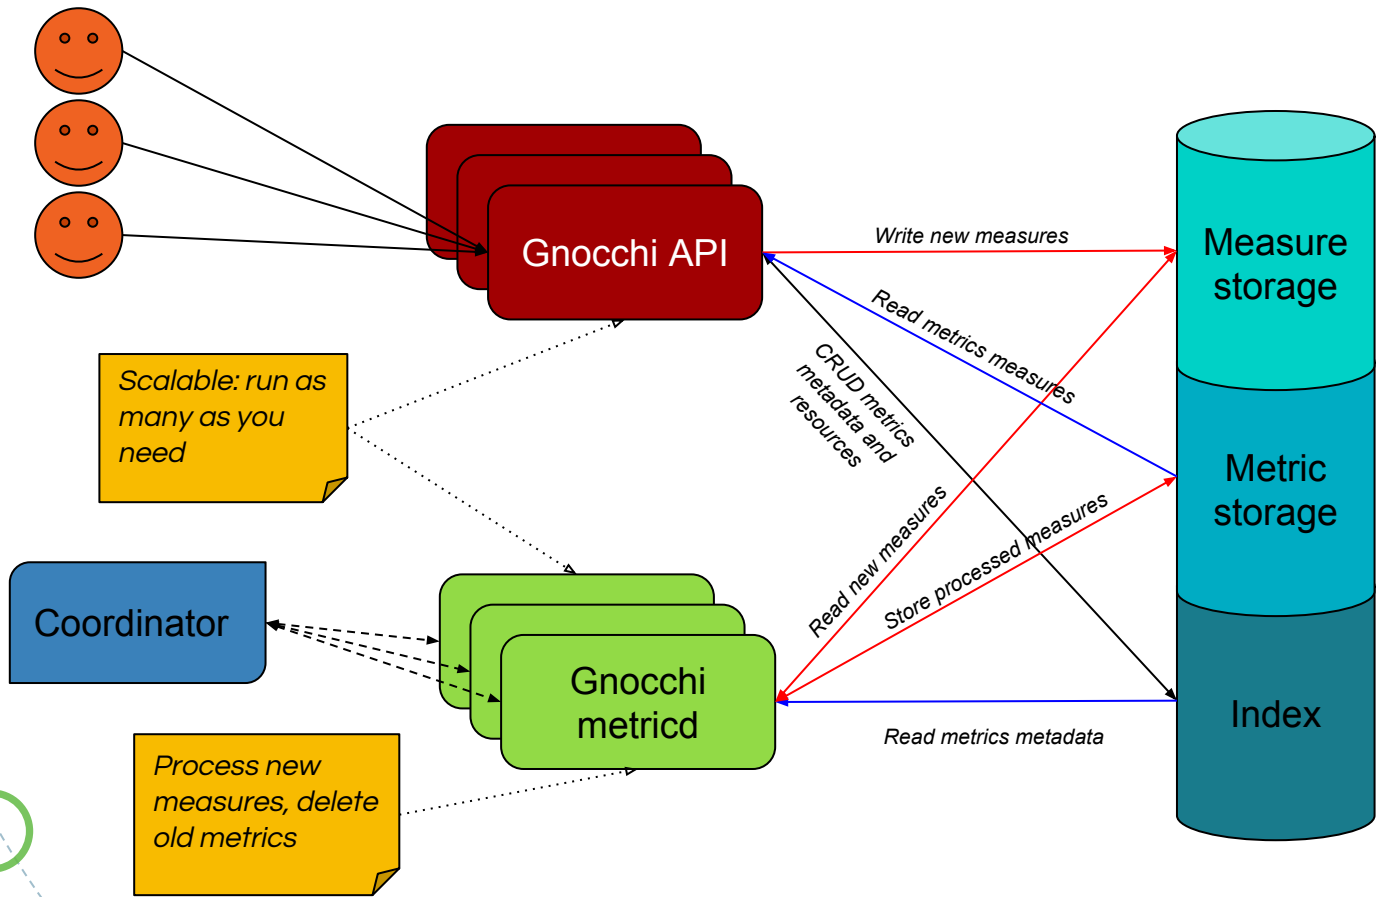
Gnocchi API

Write new measures

Read metrics measures

CRUD metrics metadata and resources

Measure storage

Metric storage

Index

Scalable: run as many as you need

Coordinator

Gnocchi metricd

Read new measures

Store processed measures

Read metrics metadata

Process new measures, delete old metrics